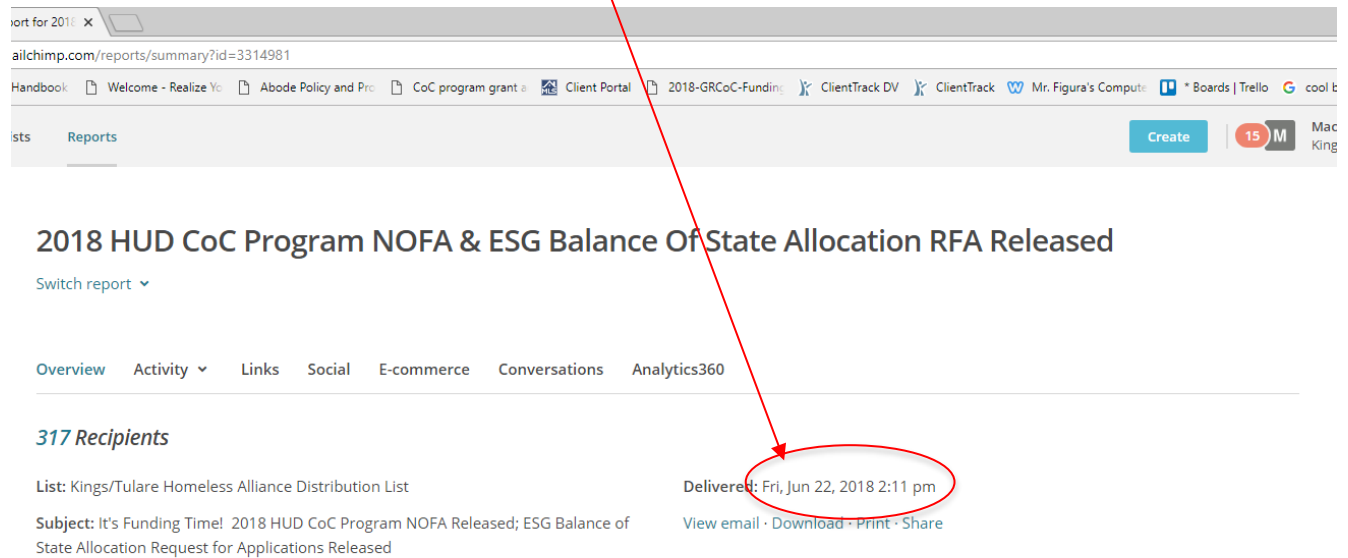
port for 2018 ×

ailchimp.com/reports/summary?id=3314981

Handbook Welcome - Realize Yo Abode Policy and Pro CoC program grant a Client Portal 2018-GRCoC-Funding ClientTrack DV ClientTrack Mr. Figura's Compute * Boards | Trello cool b

ists Reports Create 15 M Mac King

2018 HUD CoC Program NOFA & ESG Balance Of State Allocation RFA Released

Switch report

Overview Activity Links Social E-commerce Conversations Analytics360

317 Recipients

List: Kings/Tulare Homeless Alliance Distribution List

Subject: It's Funding Time! 2018 HUD CoC Program NOFA Released; ESG Balance of State Allocation Request for Applications Released

Delivered: Fri, Jun 22, 2018 2:11 pm

View email · Download · Print · Share